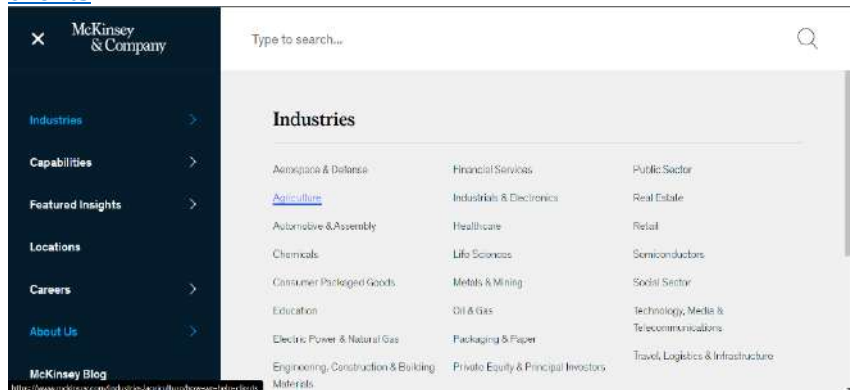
McKinsey & Company

Type to search...

Industries
Capabilities
Featured Insights
Locations
Careers
About Us
McKinsey Blog

Industries

Aerospace & Defense
Agriculture
Automotive & Assembly
Chemicals
Consumer Packaged Goods
Education
Electric Power & Natural Gas
Engineering, Construction & Building Materials

Financial Services
Industrials & Electronics
Healthcare
Life Sciences
Metals & Mining
Oil & Gas
Packaging & Paper
Private Equity & Principal Investors

Public Sector
Real Estate
Retail
Semiconductors
Social Sector
Technology, Media & Telecommunications
Travel, Logistics & Infrastructure

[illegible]